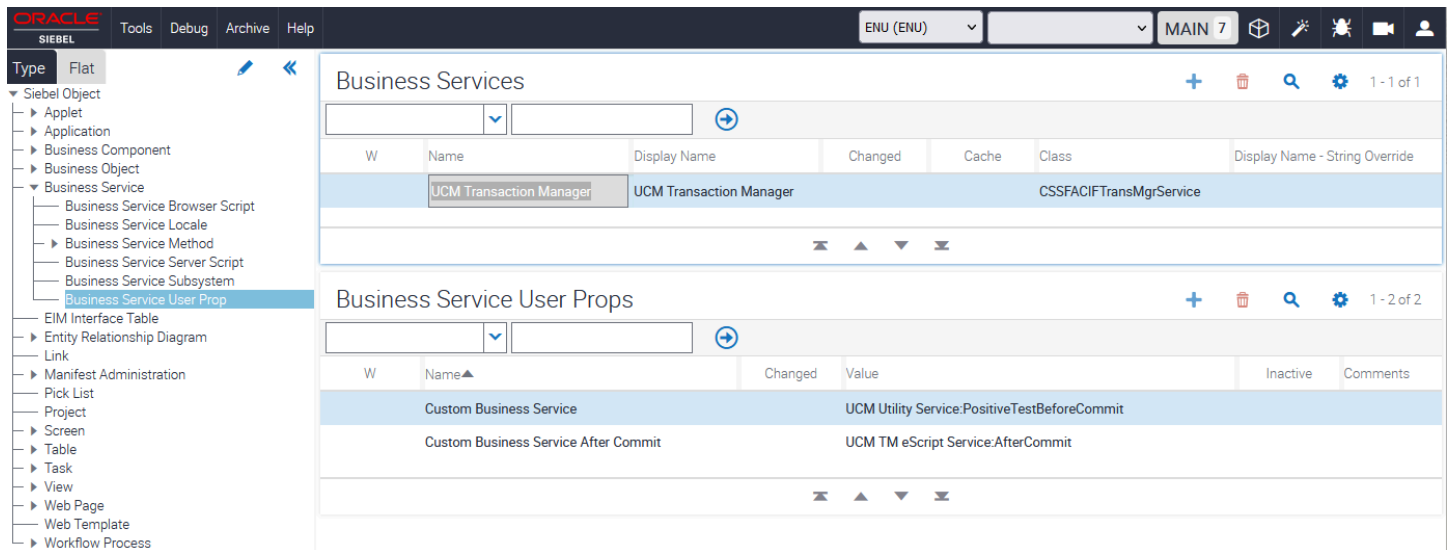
ORACLE SIEBEL

Tools Debug Archive Help

ENU (ENU) MAIN 7

Type Flat

Siebel Object
Applet
Application
Business Component
Business Object
Business Service
Business Service Browser Script
Business Service Locale
Business Service Method
Business Service Server Script
Business Service Subsystem
Business Service User Prop
EIM Interface Table
Entity Relationship Diagram
Link
Manifest Administration
Pick List
Project
Screen
Table
Task
View
Web Page
Web Template
Workflow Process

Business Services

1 - 1 of 1

| W | Name | Display Name | Changed | Cache | Class | Display Name - String Override |
|---|---|---|---|---|---|---|
| | UCM Transaction Manager | UCM Transaction Manager | | | CSSFACIFTransMgrService | |

Business Service User Props

1 - 2 of 2

| W | Name | Changed | Value | Inactive | Comments |
|---|---|---|---|---|---|
| | Custom Business Service | | UCM Utility Service:PositiveTestBeforeCommit | | |
| | Custom Business Service After Commit | | UCM TM eScript Service:AfterCommit | | |